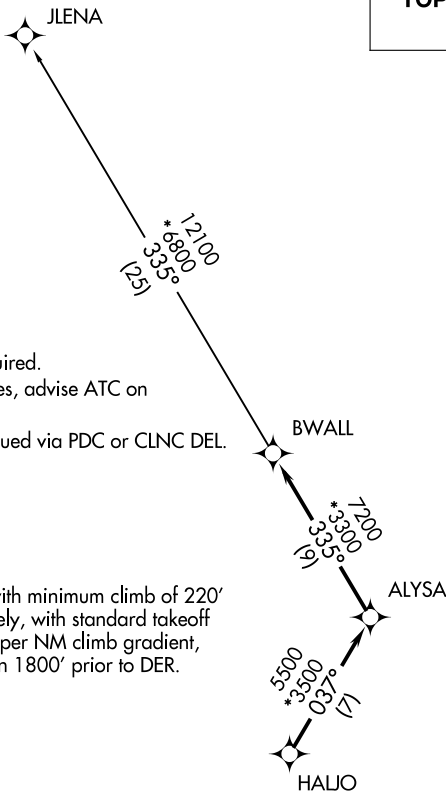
JLENA

TOP

12100
*6800
335°
(25)

ired.
es, advise ATC on

ued via PDC or CLNC DEL.

BWALL

7200
*3300
335°
(9)

ith minimum climb of 220′
ely, with standard takeoff
per NM climb gradient,
n 1800′ prior to DER.

ALYSA

5500
*3500
037°
(7)

HALJO